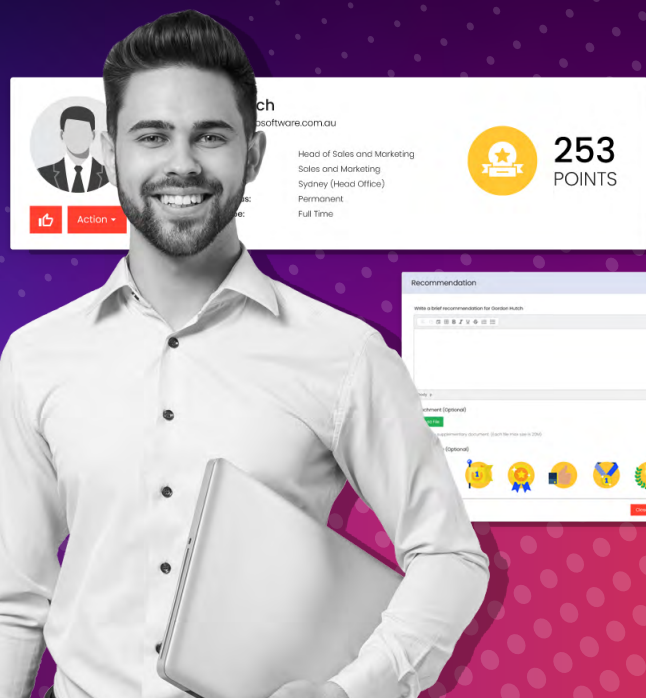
ch
software.com.au

Action

Head of Sales and Marketing
Sales and Marketing
Sydney (Head Office)
s: Permanent
e: Full Time

253
POINTS

Recommendation

Write a brief recommendation for Gordon Mutch

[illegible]

chment (Optional)

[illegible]

(Optional)